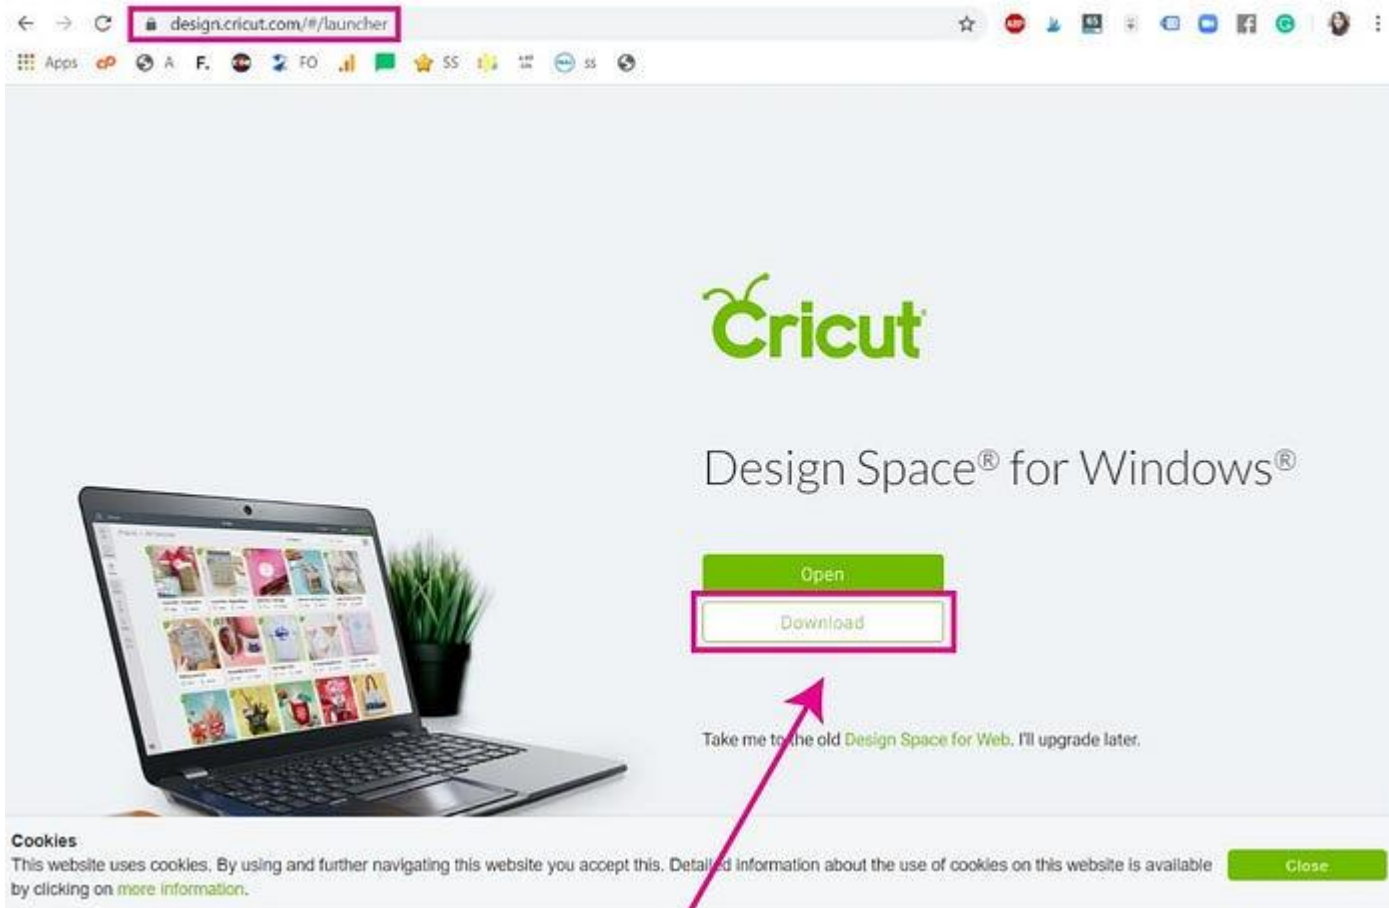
design.cricut.com/#/launcher

Apps A F. FO SS SS

Cricut

Design Space® for Windows®

Open

Download

Take me to the old Design Space for Web. I'll upgrade later.

Cookies
This website uses cookies. By using and further navigating this website you accept this. Detailed information about the use of cookies on this website is available by clicking on more information.

Close